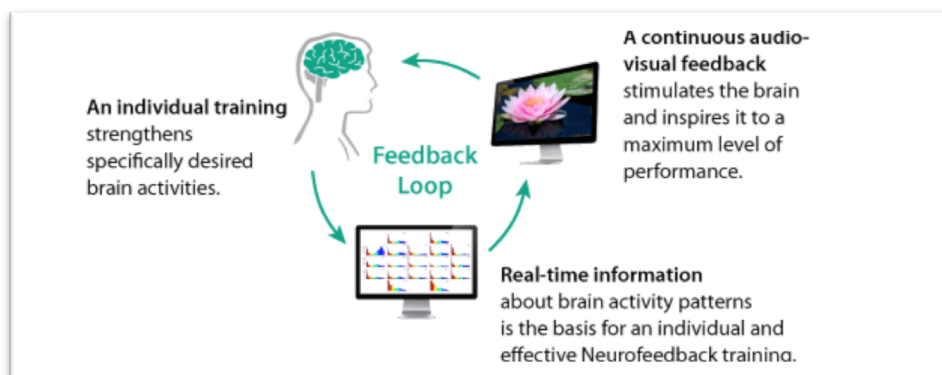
A continuous audio-visual feedback stimulates the brain and inspires it to a maximum level of performance.

An individual training strengthens specifically desired brain activities.

Feedback Loop

Real-time information about brain activity patterns is the basis for an individual and effective Neurofeedback training.